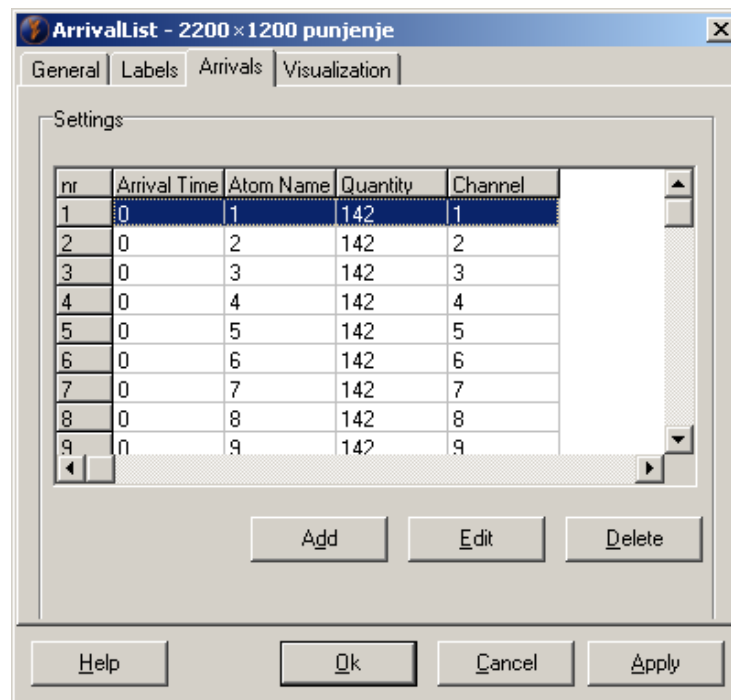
ArrivalList - 2200×1200 punjenje

General | Labels | Arrivals | Visualization

Settings

| nr | Arrival Time | Atom Name | Quantity | Channel |
|---|---|---|---|---|
| 1 | 0 | 1 | 142 | 1 |
| 2 | 0 | 2 | 142 | 2 |
| 3 | 0 | 3 | 142 | 3 |
| 4 | 0 | 4 | 142 | 4 |
| 5 | 0 | 5 | 142 | 5 |
| 6 | 0 | 6 | 142 | 6 |
| 7 | 0 | 7 | 142 | 7 |
| 8 | 0 | 8 | 142 | 8 |
| 9 | 0 | 9 | 142 | 9 |

Add Edit Delete

Help Ok Cancel Apply